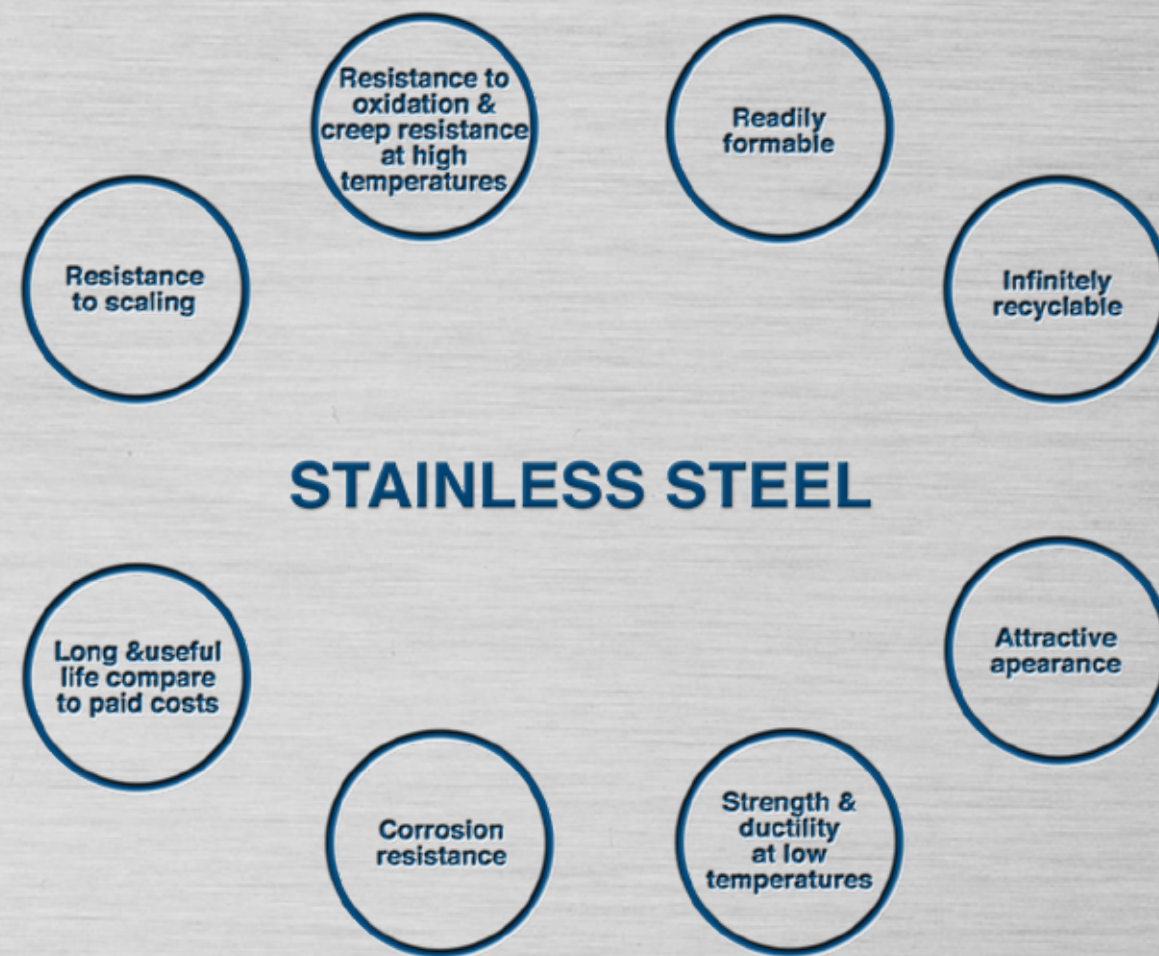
Resistance to oxidation & creep resistance at high temperatures

Readily formable

Resistance to scaling

Infinitely recyclable

STAINLESS STEEL

Long &useful life compare to paid costs

Attractive apearance

Corrosion resistance

Strength & ductility at low temperatures